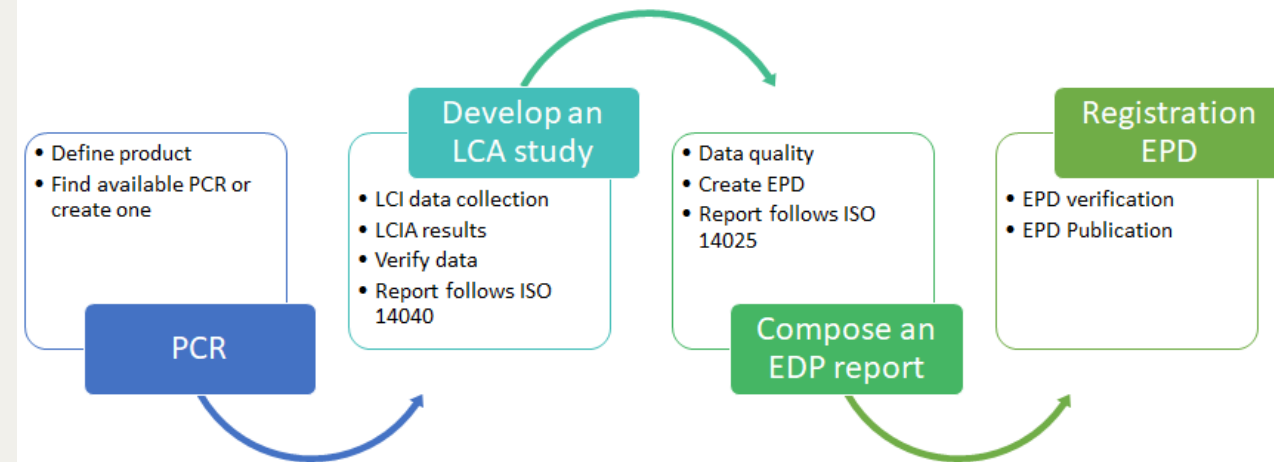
• Define product
• Find available PCR or create one

PCR

Develop an LCA study

• LCI data collection
• LCIA results
• Verify data
• Report follows ISO 14040

• Data quality
• Create EPD
• Report follows ISO 14025

Compose an EDP report

Registration EPD

• EPD verification
• EPD Publication